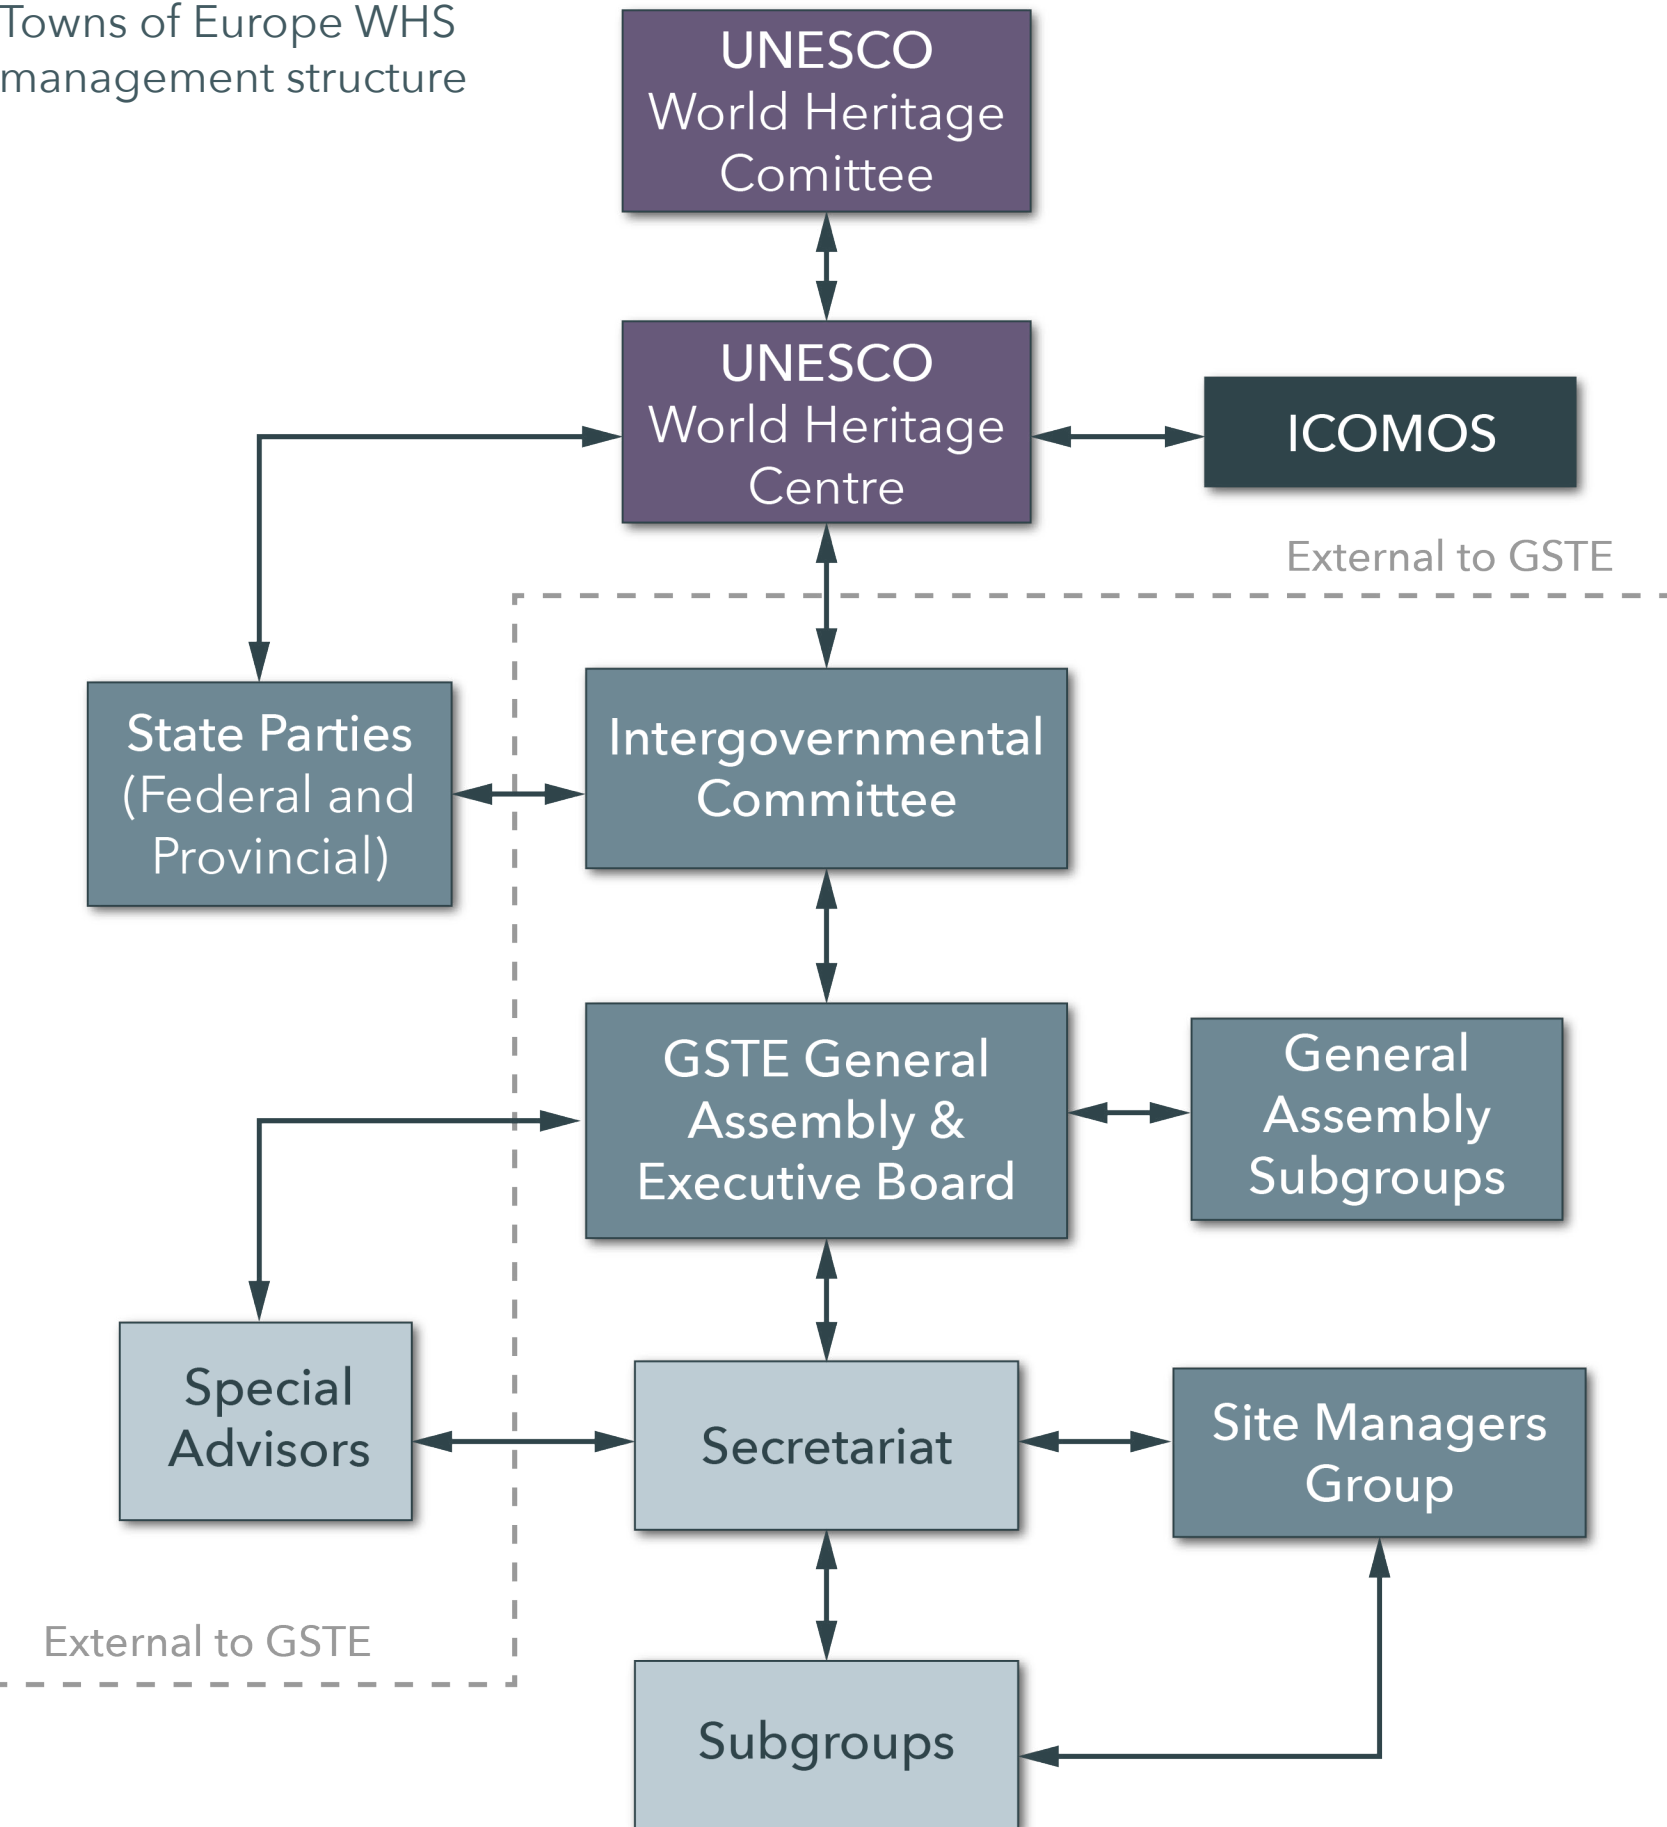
Towns of Europe WHS management structure

UNESCO World Heritage Comittee

UNESCO World Heritage Centre

ICOMOS

External to GSTE

State Parties (Federal and Provincial)

Intergovernmental Committee

GSTE General Assembly & Executive Board

General Assembly Subgroups

Special Advisors

Secretariat

Site Managers Group

External to GSTE

Subgroups